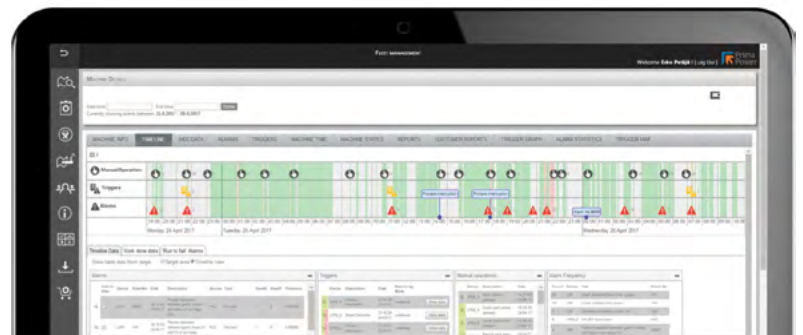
Fleet management

Welcome Eske Pedijk | Log Out |

Prima Power

Machine Details

Start time: End time: Search

Currently showing events between: 25.4.2017 - 26.4.2017

MACHINE INFO | TIMELINE | NXG DATA | ALARMS | TRIGGERS | MACHINE TIME | MACHINE STATES | REPORTS | CUSTOMER REPORTS | TRIGGER GRAPH | ALARM STATISTICS | TRIGGER MAP

Manual/Operation

Triggers

Alarms

Tuesday, 25 April 2017

Wednesday, 26 April 2017

Timeline Data | Scan, show data | Run to fail | Alarms

Alarms

Triggers

Manual operations

Alarm Frequency